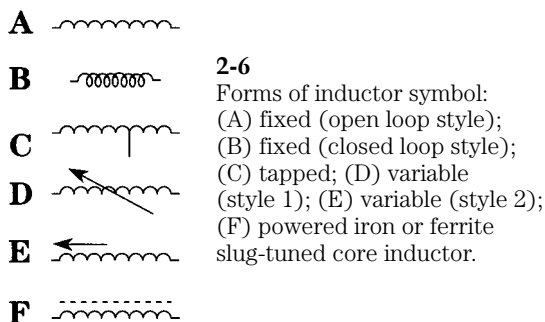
A

B

C

D

E

F

2-6
Forms of inductor symbol: (A) fixed (open loop style); (B) fixed (closed loop style); (C) tapped; (D) variable (style 1); (E) variable (style 2); (F) powered iron or ferrite slug-tuned core inductor.